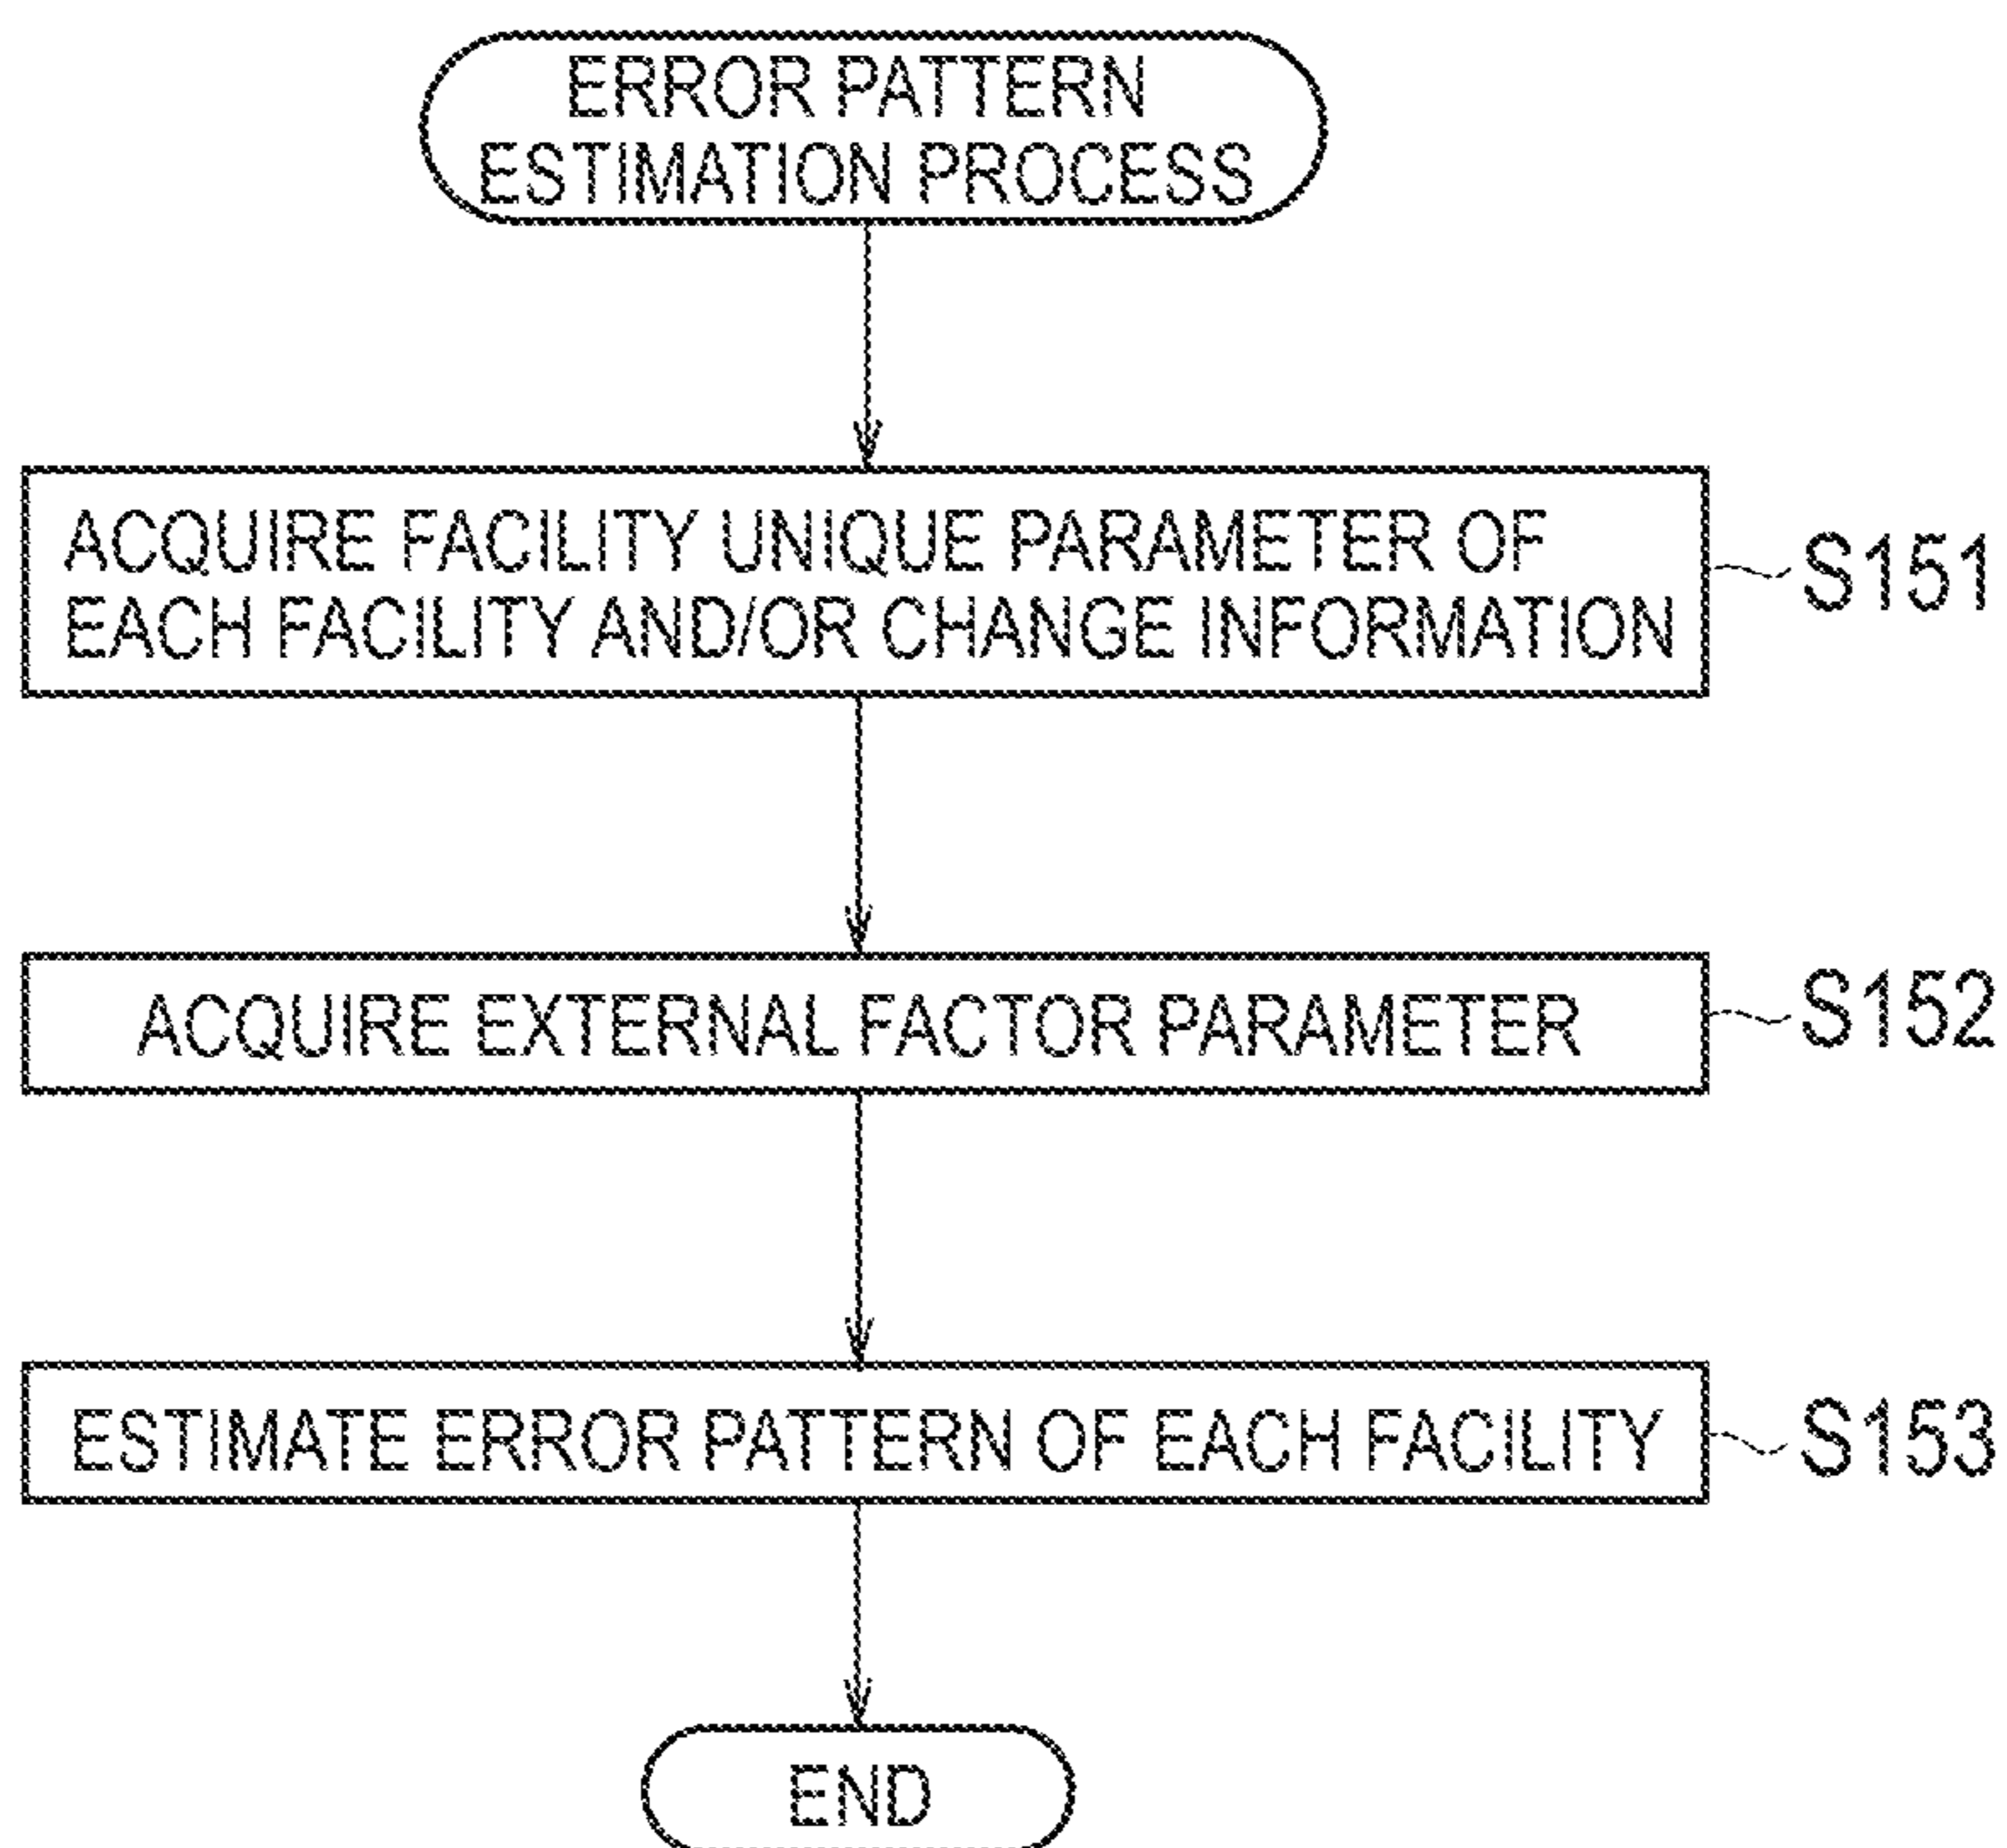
ERROR PATTERN ESTIMATION PROCESS

ACQUIRE FACILITY UNIQUE PARAMETER OF EACH FACILITY AND/OR CHANGE INFORMATION

S151

ACQUIRE EXTERNAL FACTOR PARAMETER

S152

ESTIMATE ERROR PATTERN OF EACH FACILITY

S153

END